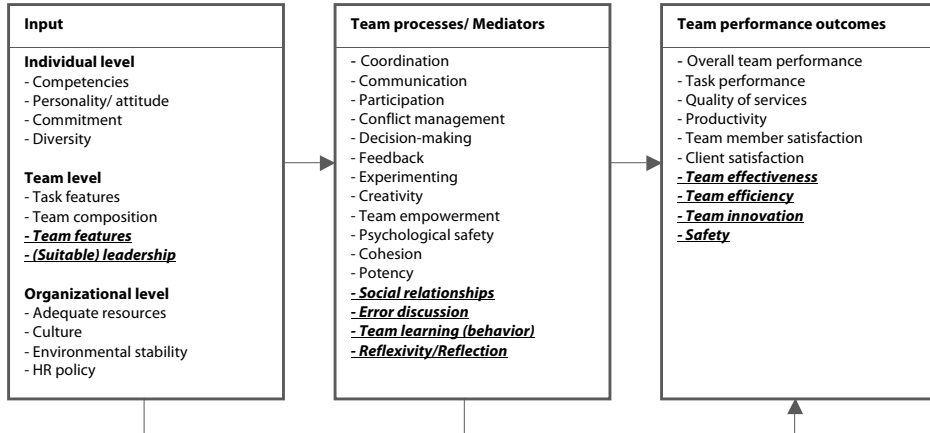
**Input**

**Individual level**
- Competencies
- Personality/ attitude
- Commitment
- Diversity

**Team level**
- Task features
- Team composition
***- Team features***
***- (Suitable) leadership***

**Organizational level**
- Adequate resources
- Culture
- Environmental stability
- HR policy

**Team processes/ Mediators**

- Coordination
- Communication
- Participation
- Conflict management
- Decision-making
- Feedback
- Experimenting
- Creativity
- Team empowerment
- Psychological safety
- Cohesion
- Potency
***- Social relationships***
***- Error discussion***
***- Team learning (behavior)***
***- Reflexivity/Reflection***

**Team performance outcomes**

- Overall team performance
- Task performance
- Quality of services
- Productivity
- Team member satisfaction
- Client satisfaction
***- Team effectiveness***
***- Team efficiency***
***- Team innovation***
***- Safety***